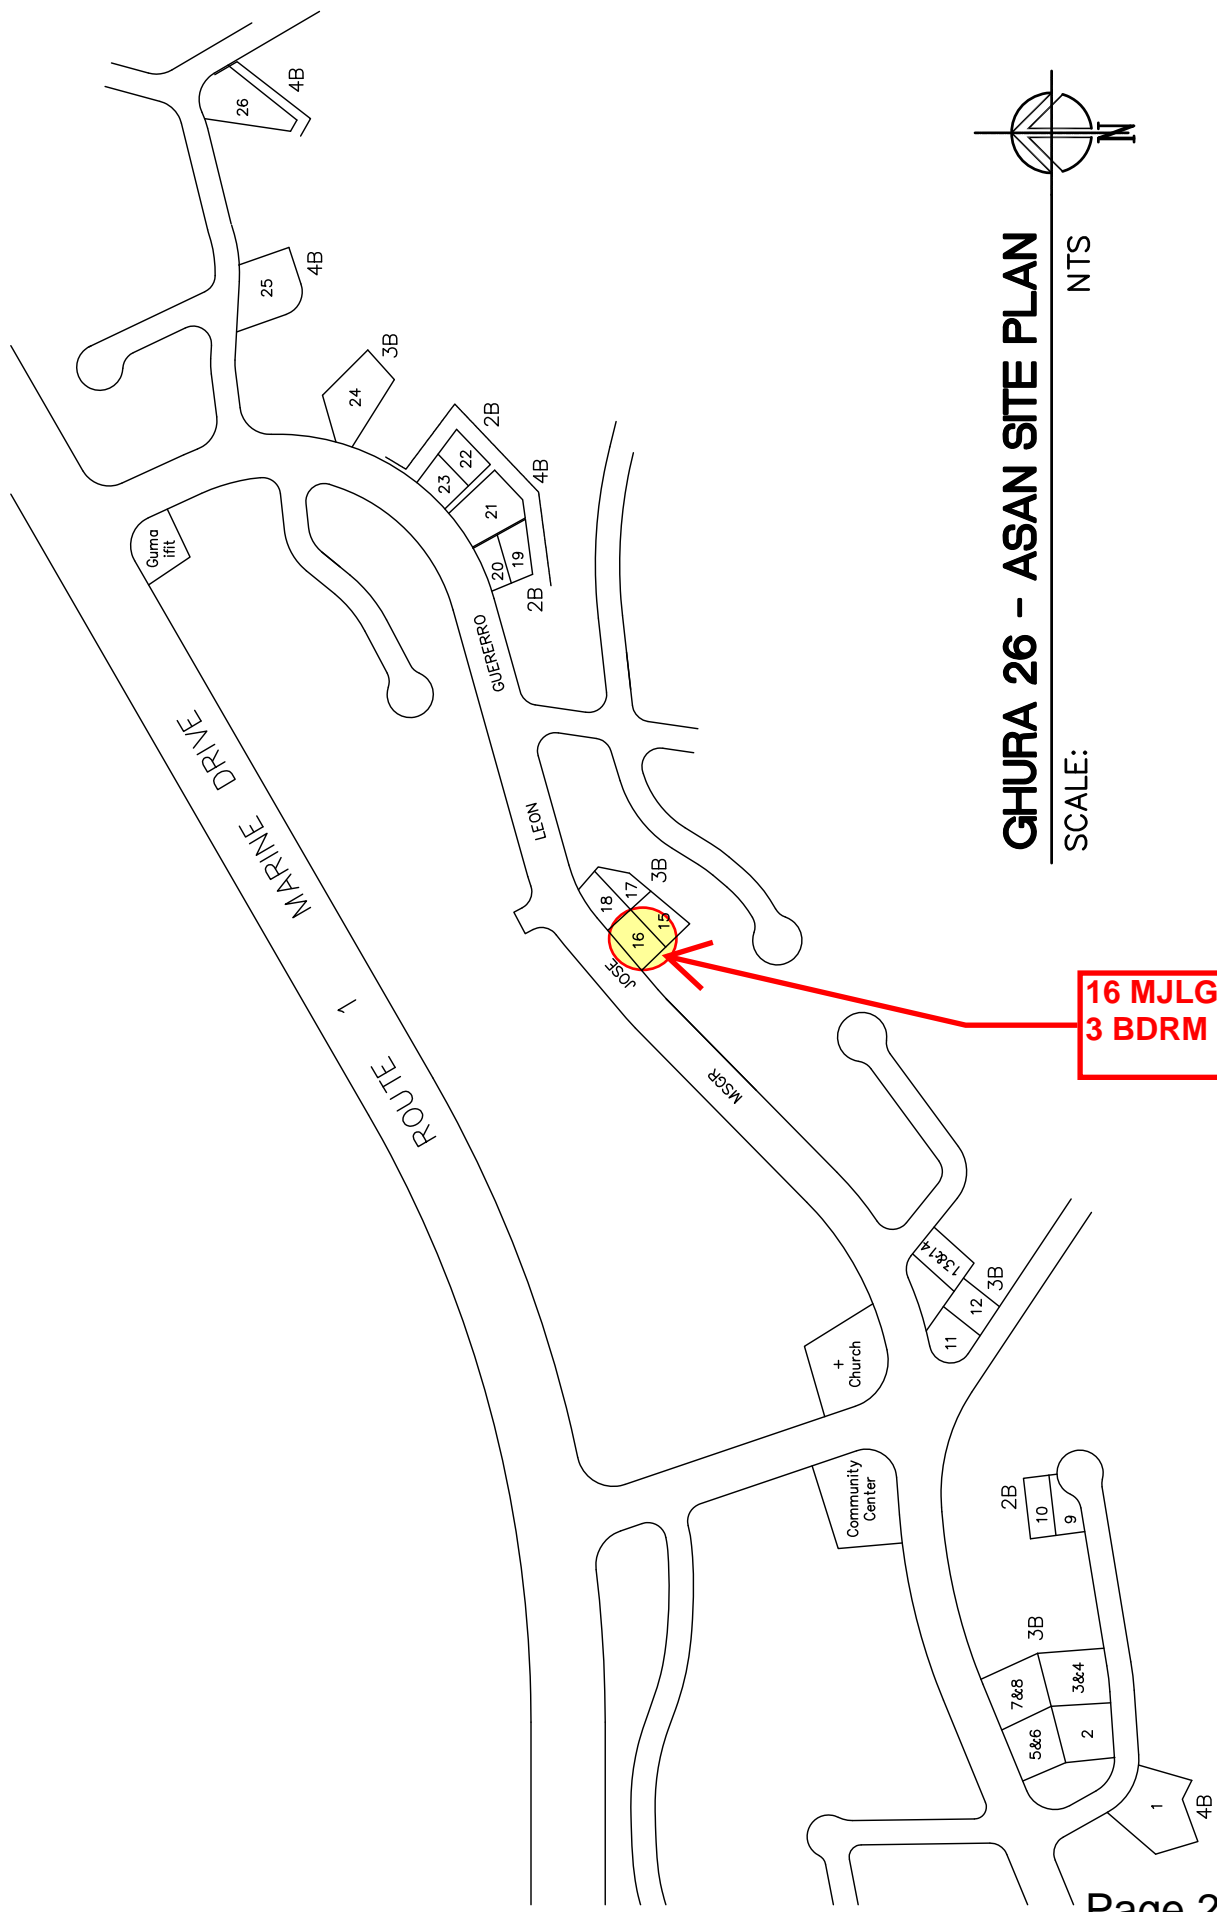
GHURA 26 – ASAN SITE PLAN

SCALE: NTS

N

16 MJLG
3 BDRM

MARINE DRIVE

ROUTE 1

GUERERRO

LEON

MSGR JOSE

Guma ifit

Church

Community Center

26 4B
25 4B
24 3B
23 22 2B
21 4B
20 19 2B
18 17 3B
16 15
13&14 3B
12
11
10 9 2B
7&8 3B
3&4
5&6
2
1 4B

Page 2